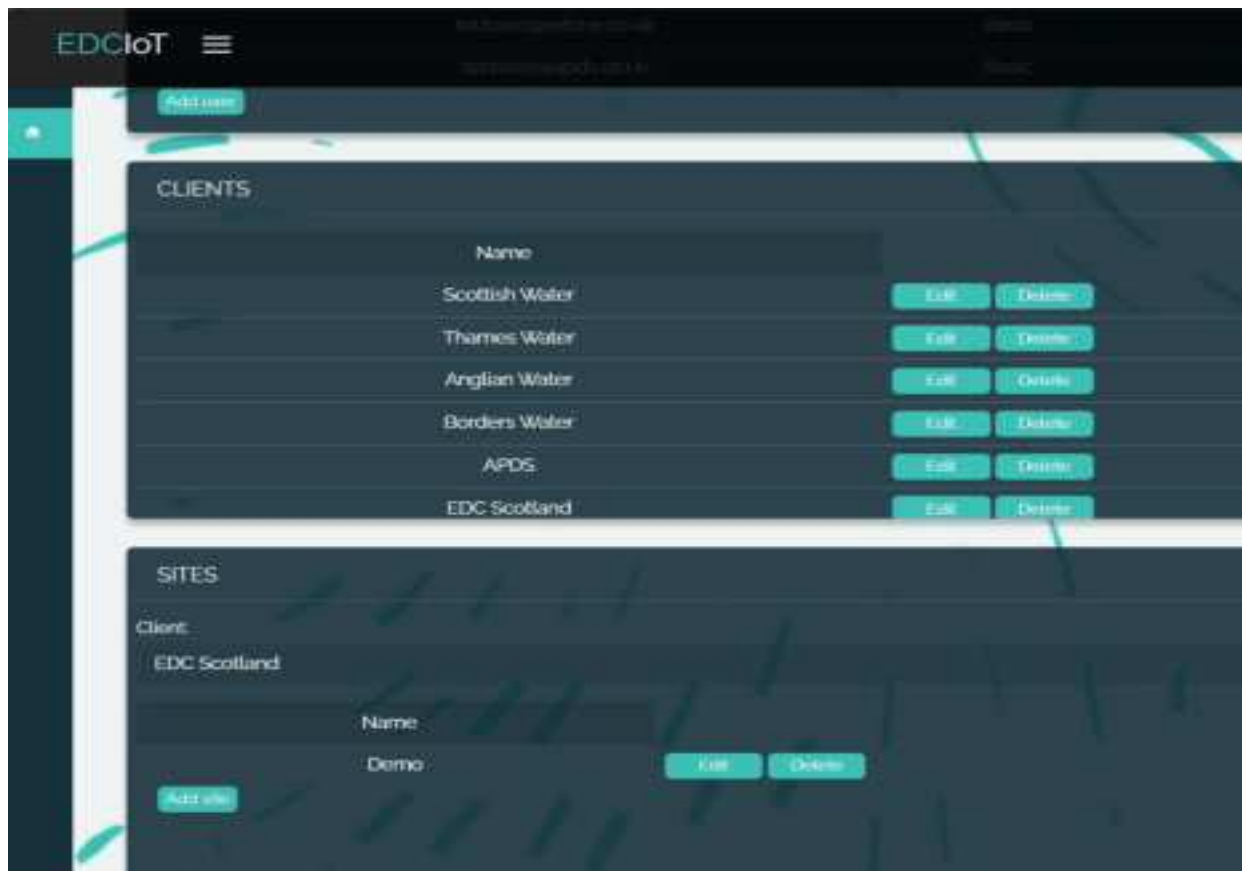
EDCIoT ≡

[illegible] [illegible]

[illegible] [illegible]

Add user

CLIENTS

| Name | |
|---|---|
| Scottish Water | Edit Delete |
| Thames Water | Edit Delete |
| Anglian Water | Edit Delete |
| Borders Water | Edit Delete |
| APDS | Edit Delete |
| EDC Scotland | Edit Delete |

SITES

Client:

EDC Scotland

| Name | |
|---|---|
| Demo | Edit Delete |

Add site